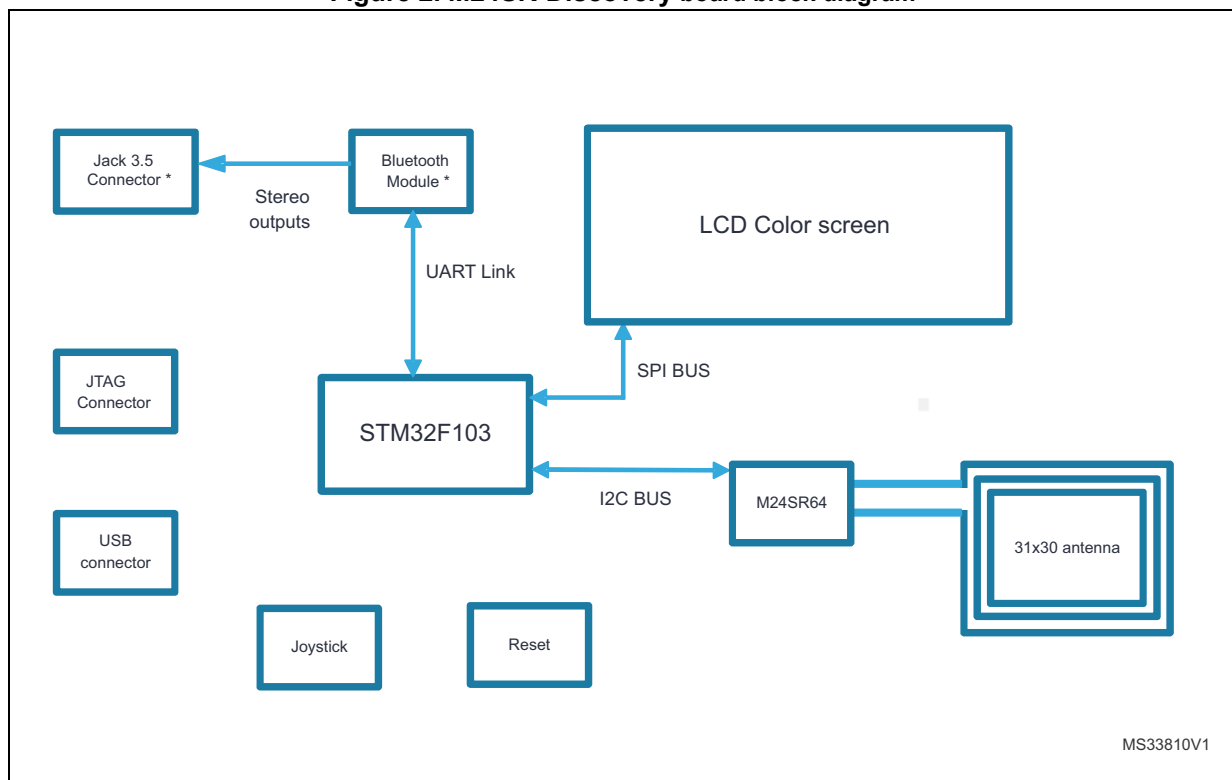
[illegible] board block diagram

Jack 3.5 Connector *

Bluetooth Module *

Stereo outputs

LCD Color screen

UART Link

JTAG Connector

SPI BUS

STM32F103

I2C BUS

M24SR64

31x30 antenna

USB connector

Joystick

Reset

MS33810V1